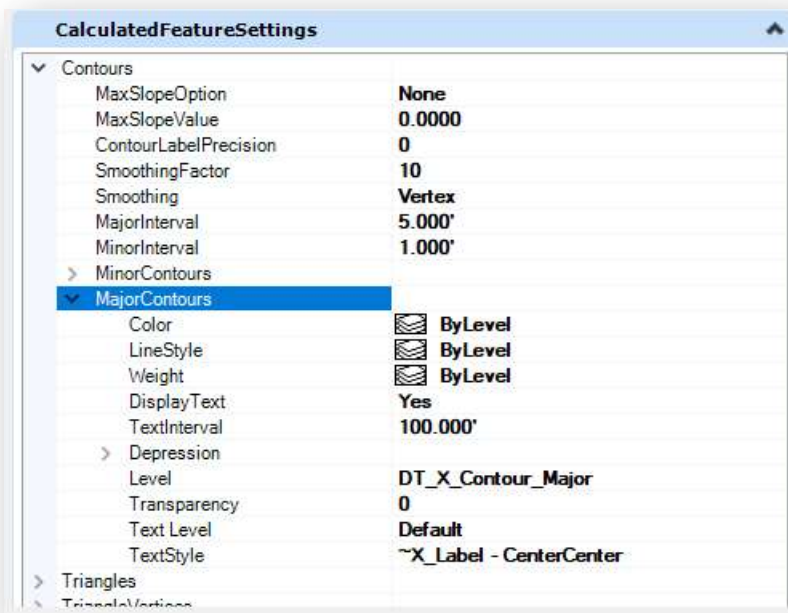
CalculatedFeatureSettings

Contours

| | |
|---|---|
| MaxSlopeOption | None |
| MaxSlopeValue | 0.0000 |
| ContourLabelPrecision | 0 |
| SmoothingFactor | 10 |
| Smoothing | Vertex |
| MajorInterval | 5.000' |
| MinorInterval | 1.000' |
| MinorContours | |
| MajorContours | |
| Color | ByLevel |
| LineStyle | ByLevel |
| Weight | ByLevel |
| DisplayText | Yes |
| TextInterval | 100.000' |
| Depression | |
| Level | DT_X_Contour_Major |
| Transparency | 0 |
| Text Level | Default |
| TextStyle | ~X_Label - CenterCenter |

Triangles

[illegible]